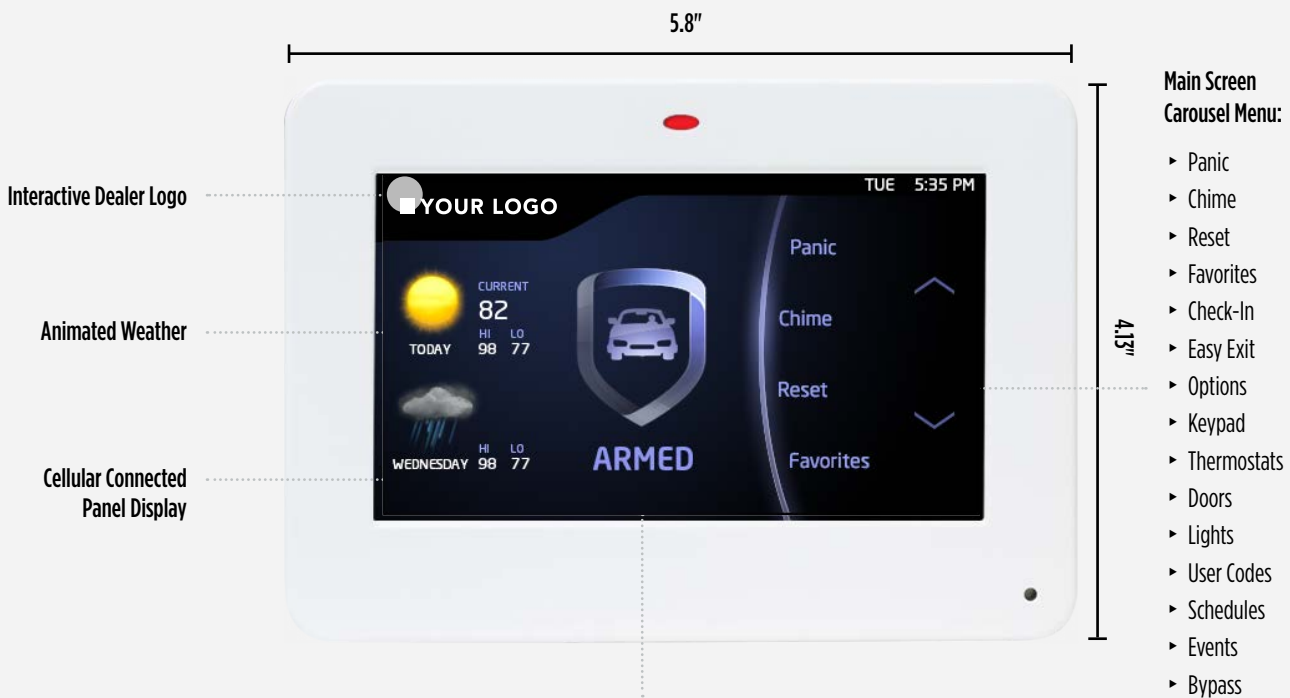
5.8"

Interactive Dealer Logo

Animated Weather

Cellular Connected Panel Display

YOUR LOGO

TUE 5:35 PM

CURRENT
82
HI LO
TODAY 98 77

HI LO
WEDNESDAY 98 77

ARMED

Panic
Chime
Reset
Favorites

4.13"

Main Screen Carousel Menu:

- Panic
- Chime
- Reset
- Favorites
- Check-In
- Easy Exit
- Options
- Keypad
- Thermostats
- Doors
- Lights
- User Codes
- Schedules
- Events
- Bypass